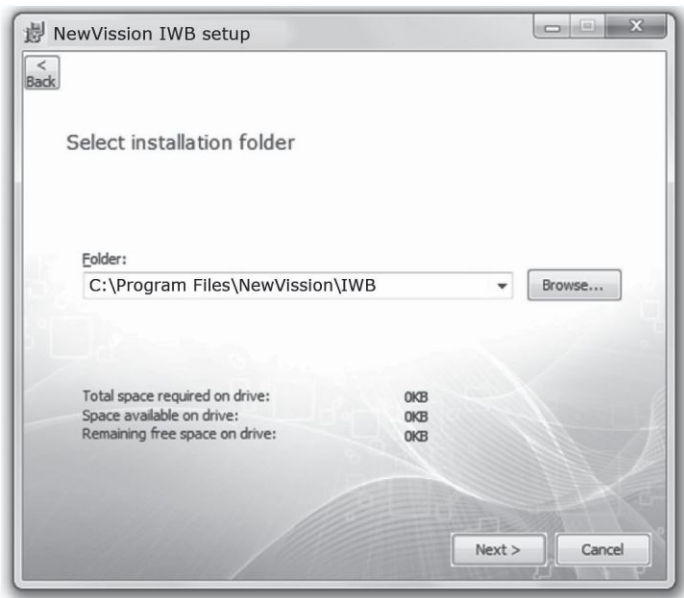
NewVission IWB setup

< Back

Select installation folder

Folder:
C:\Program Files\NewVission\IWB

Browse...

Total space required on drive: 0KB
Space available on drive: 0KB
Remaining free space on drive: 0KB

Next >

Cancel